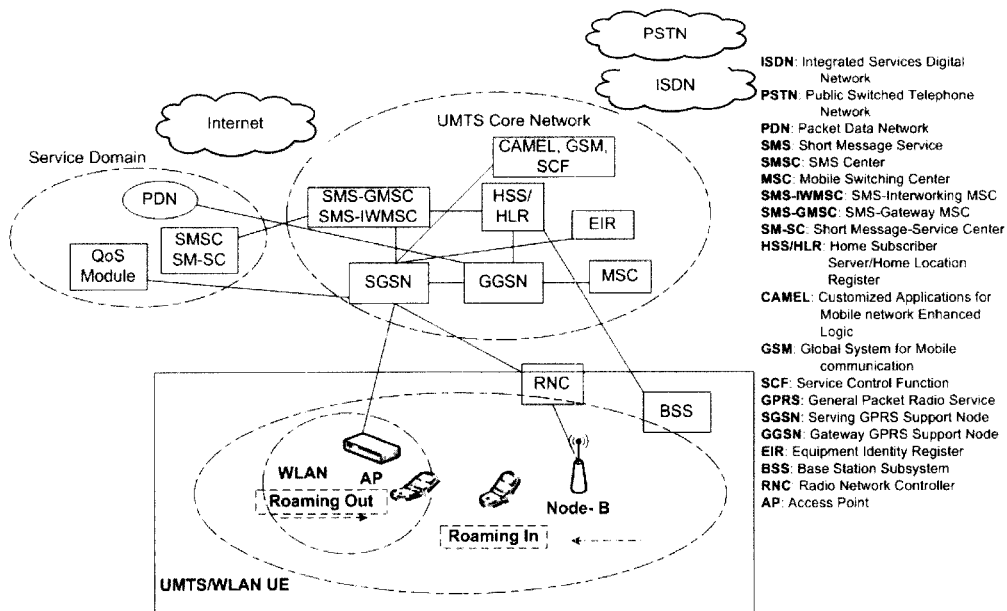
PSTN

ISDN

Internet

UMTS Core Network

Service Domain

CAMEL, GSM, SCF

PDN

SMS-GMSC SMS-IWMSC

HSS/ HLR

EIR

SMSC SM-SC

QoS Module

SGSN

GGSN

MSC

RNC

BSS

WLAN

AP

Roaming Out

Node- B

Roaming In

UMTS/WLAN UE

**ISDN**: Integrated Services Digital Network
**PSTN**: Public Switched Telephone Network
**PDN**: Packet Data Network
**SMS**: Short Message Service
**SMSC**: SMS Center
**MSC**: Mobile Switching Center
**SMS-IWMSC**: SMS-Interworking MSC
**SMS-GMSC**: SMS-Gateway MSC
**SM-SC**: Short Message-Service Center
**HSS/HLR**: Home Subscriber Server/Home Location Register
**CAMEL**: Customized Applications for Mobile network Enhanced Logic
**GSM**: Global System for Mobile communication
**SCF**: Service Control Function
**GPRS**: General Packet Radio Service
**SGSN**: Serving GPRS Support Node
**GGSN**: Gateway GPRS Support Node
**EIR**: Equipment Identity Register
**BSS**: Base Station Subsystem
**RNC**: Radio Network Controller
**AP**: Access Point